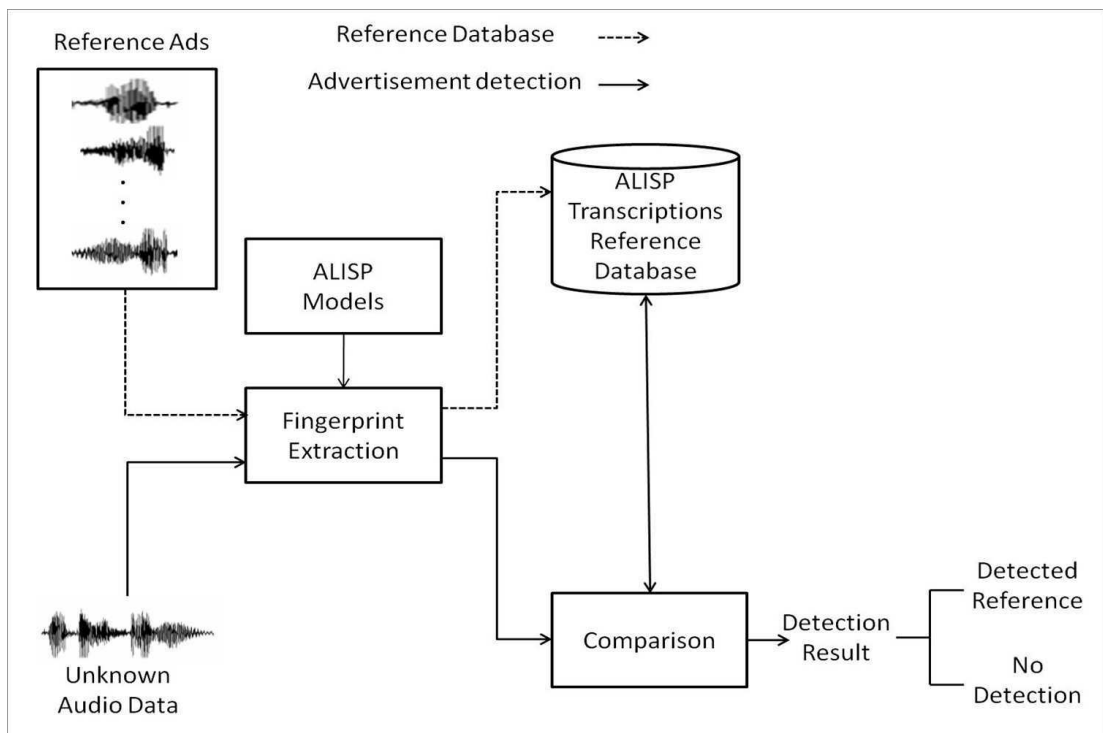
Reference Ads

Reference Database

Advertisement detection

ALISP Transcriptions Reference Database

ALISP Models

Fingerprint Extraction

Unknown Audio Data

Comparison

Detection Result

Detected Reference

No Detection